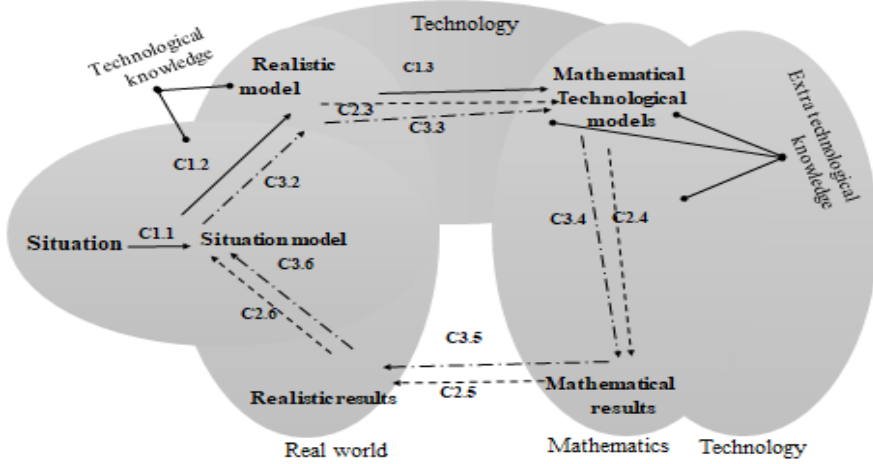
Technology

Technological knowledge

Realistic model

C1.3

C2.3

C3.3

Mathematical Technological models

Extra technological knowledge

C1.2

C3.2

Situation

C1.1

Situation model

C3.6

C3.4

C2.4

C2.6

C3.5

Mathematical results

Realistic results

C2.5

Real world

Mathematics

Technology